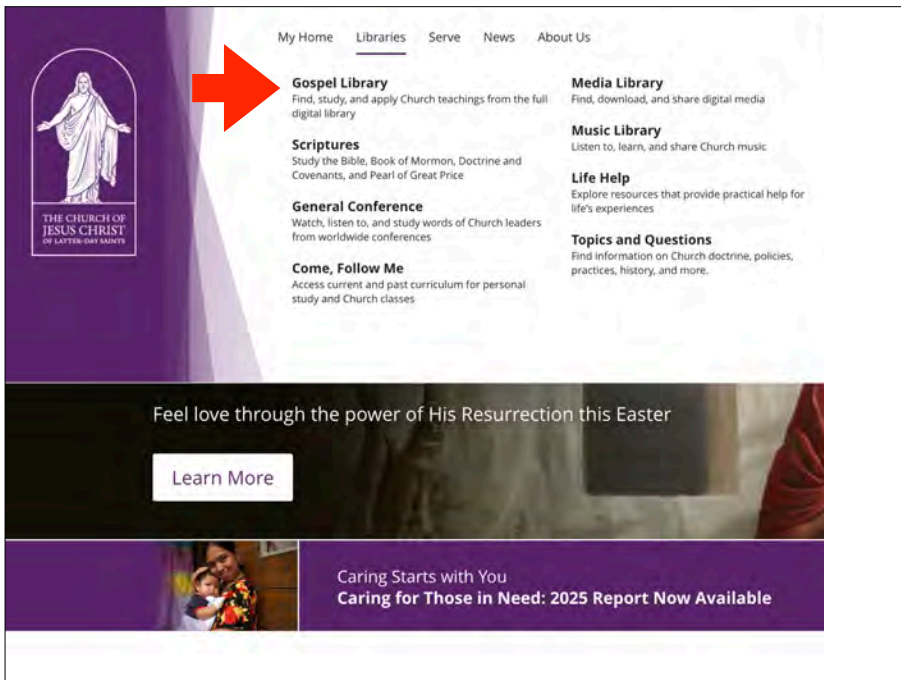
THE CHURCH OF
JESUS CHRIST
OF LATTER-DAY SAINTS

My Home Libraries Serve News About Us

Gospel Library
Find, study, and apply Church teachings from the full digital library

Scriptures
Study the Bible, Book of Mormon, Doctrine and Covenants, and Pearl of Great Price

General Conference
Watch, listen to, and study words of Church leaders from worldwide conferences

Come, Follow Me
Access current and past curriculum for personal study and Church classes

Media Library
Find, download, and share digital media

Music Library
Listen to, learn, and share Church music

Life Help
Explore resources that provide practical help for life's experiences

Topics and Questions
Find information on Church doctrine, policies, practices, history, and more.

Feel love through the power of His Resurrection this Easter

Learn More

Caring Starts with You
Caring for Those in Need: 2025 Report Now Available